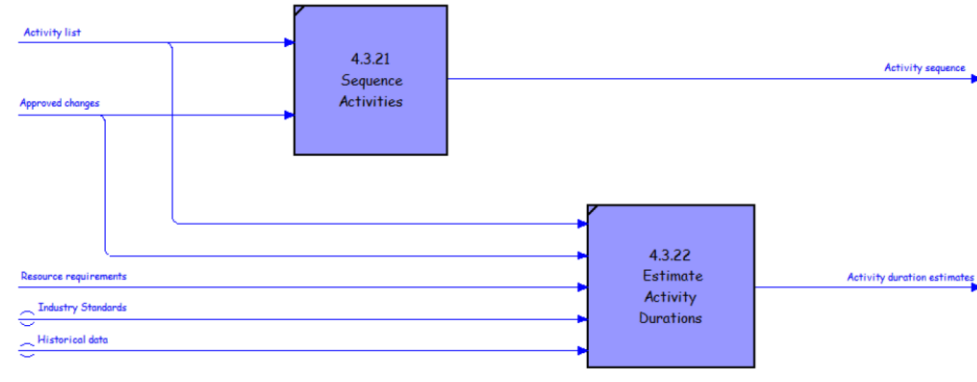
Activity list

Approved changes

4.3.21
Sequence
Activities

Activity sequence

Resource requirements

Industry Standards

Historical data

4.3.22
Estimate
Activity
Durations

Activity duration estimates